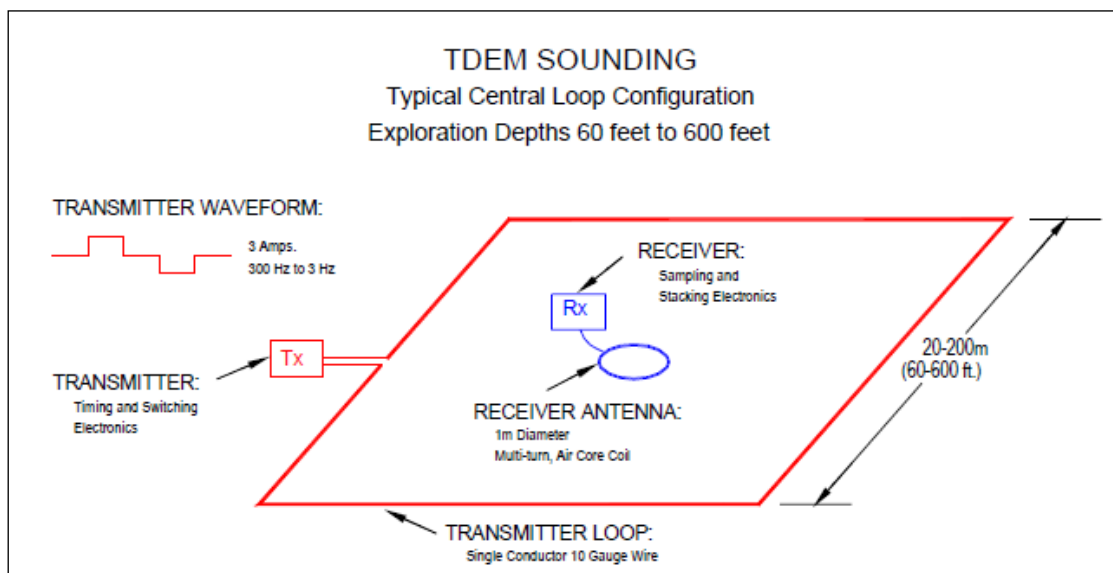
TDEM SOUNDING
Typical Central Loop Configuration
Exploration Depths 60 feet to 600 feet

TRANSMITTER WAVEFORM:
3 Amps.
300 Hz to 3 Hz

RECEIVER:
Sampling and
Stacking Electronics

Rx

Tx

TRANSMITTER:
Timing and Switching
Electronics

20-200m
(60-600 ft.)

RECEIVER ANTENNA:
1m Diameter
Multi-turn, Air Core Coil

TRANSMITTER LOOP:
Single Conductor 10 Gauge Wire